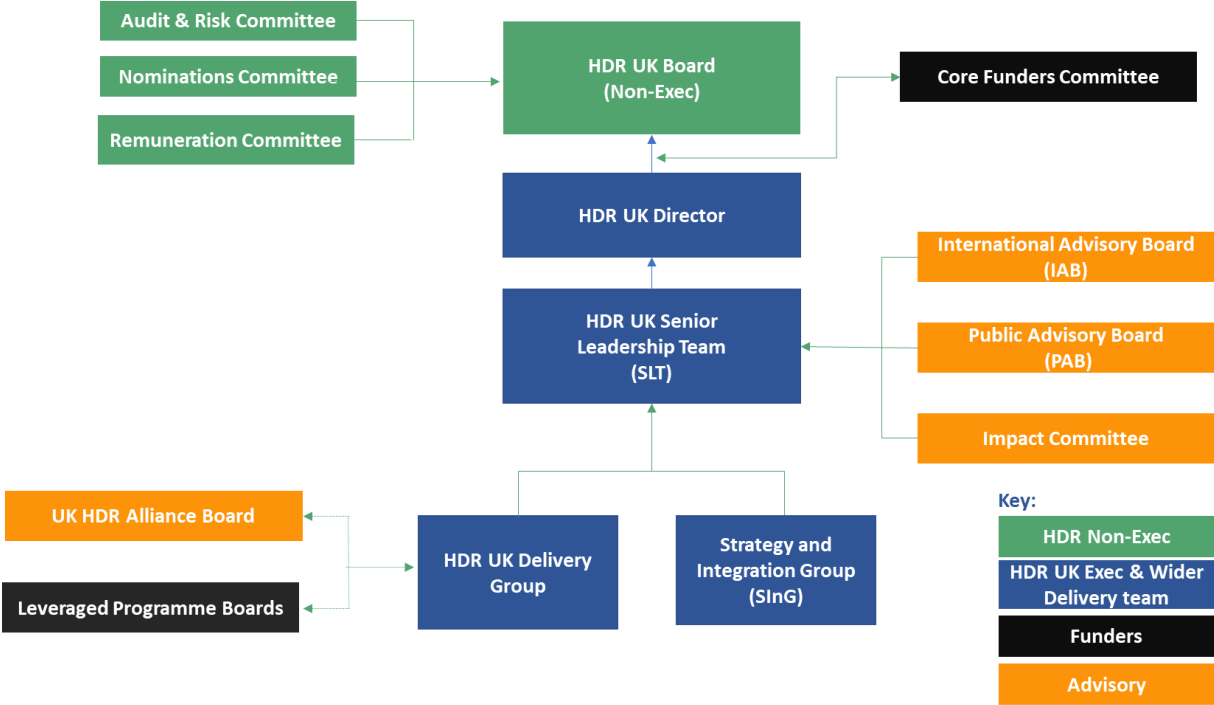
Audit & Risk Committee

Nominations Committee

Remuneration Committee

HDR UK Board
(Non-Exec)

Core Funders Committee

HDR UK Director

International Advisory Board
(IAB)

HDR UK Senior
Leadership Team
(SLT)

Public Advisory Board
(PAB)

Impact Committee

UK HDR Alliance Board

Leveraged Programme Boards

HDR UK Delivery
Group

Strategy and
Integration Group
(SInG)

Key:

HDR Non-Exec

HDR UK Exec & Wider
Delivery team

Funders

Advisory